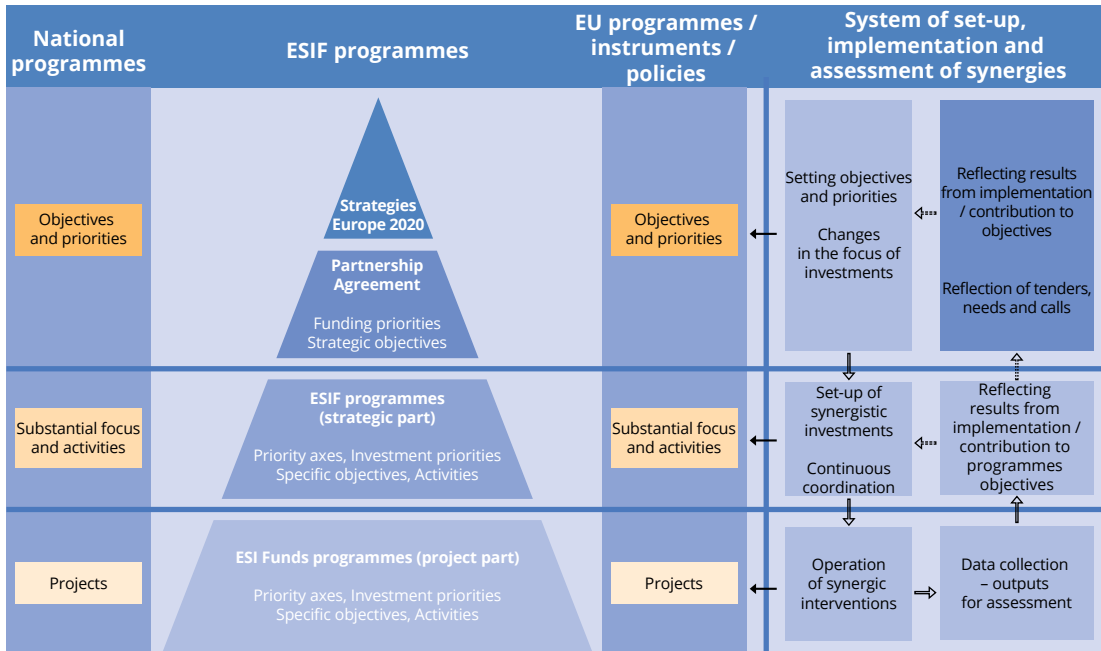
National programmes

ESIF programmes

EU programmes / instruments / policies

System of set-up, implementation and assessment of synergies

Objectives and priorities

Strategies Europe 2020

Partnership Agreement

Funding priorities
Strategic objectives

Objectives and priorities

Setting objectives and priorities

Changes in the focus of investments

Reflecting results from implementation / contribution to objectives

Reflection of tenders, needs and calls

Substantial focus and activities

ESIF programmes (strategic part)

Priority axes, Investment priorities
Specific objectives, Activities

Substantial focus and activities

Set-up of synergistic investments

Continuous coordination

Reflecting results from implementation / contribution to programmes objectives

Projects

ESI Funds programmes (project part)

Priority axes, Investment priorities
Specific objectives, Activities

Projects

Operation of synergic interventions

Data collection – outputs for assessment